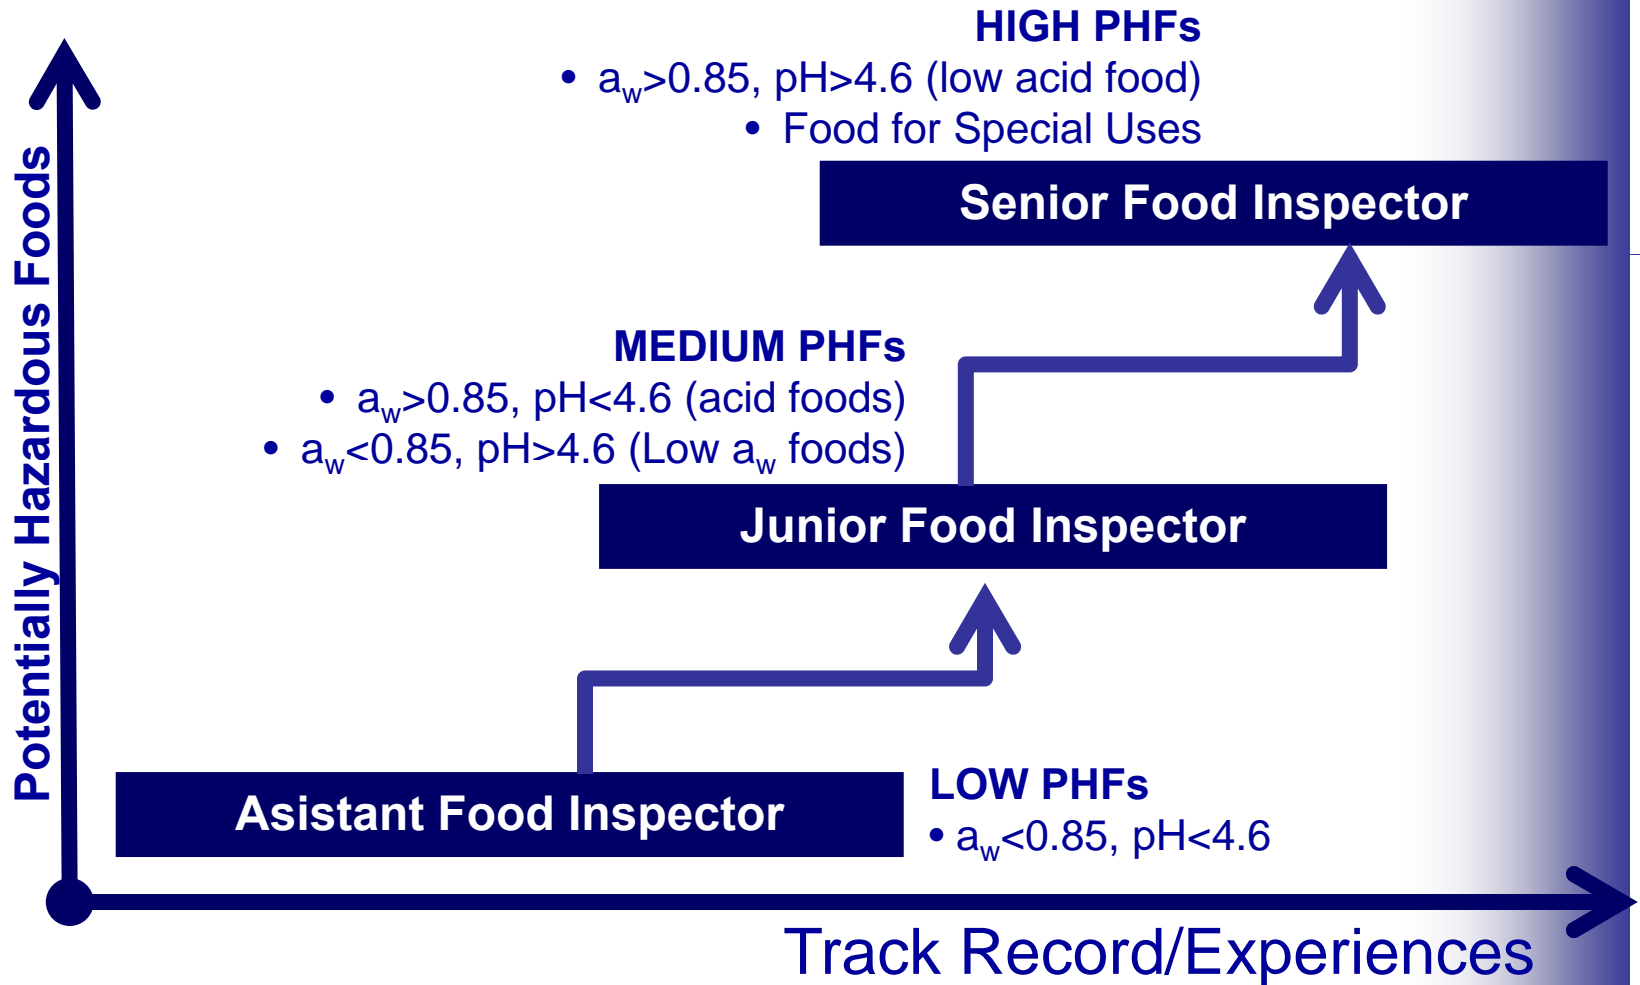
HIGH PHFs
• $a_w$>0.85, pH>4.6 (low acid food)
• Food for Special Uses

Senior Food Inspector

MEDIUM PHFs
• $a_w$>0.85, pH<4.6 (acid foods)
• $a_w$<0.85, pH>4.6 (Low $a_w$ foods)

Junior Food Inspector

Asistant Food Inspector

LOW PHFs
• $a_w$<0.85, pH<4.6

Potentially Hazardous Foods

Track Record/Experiences